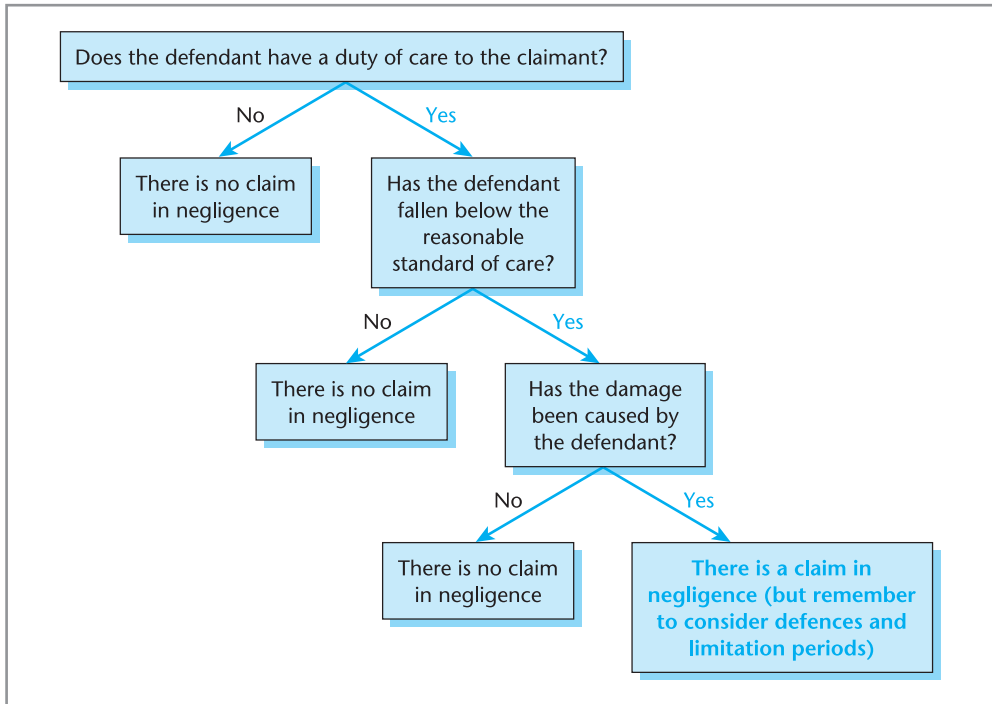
Does the defendant have a duty of care to the claimant?

No

There is no claim in negligence

Yes

Has the defendant fallen below the reasonable standard of care?

No

There is no claim in negligence

Yes

Has the damage been caused by the defendant?

No

There is no claim in negligence

Yes

There is a claim in negligence (but remember to consider defences and limitation periods)